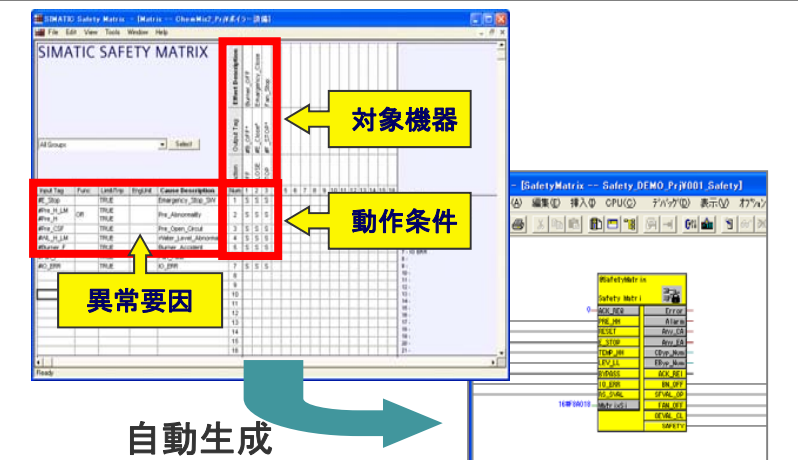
SIMATIC Safety Matrix - [Matrix -- ChemMix2_Prjボイラー流量]

File Edit View Tools Window Help

SIMATIC SAFETY MATRIX

All Groups

Select

Effect Description

Burner_OFF

Emergency_Close

Fan_Stop

Output Tag

#B_OFF*

#E_Close*

#F_STOP*

対象機器

| Input Tag | Func | Limit/Trip | EngUnit | Cause Description | Num | 1 | 2 | 3 |
|---|---|---|---|---|---|---|---|---|
| #E_Stop | | TRUE | | Emergency_Stop_SW | 1 | S | S | S |
| #Pre_H_LM #Pre_H | OR | TRUE TRUE | | Pre_Abnormality | 2 | S | S | S |
| #Pre_CDF | | TRUE | | Pre_Open_Circuit | 3 | S | S | S |
| #Pre_H_LM | | TRUE | | Water_Level_Abnormal | 4 | S | S | S |
| #Burner_F | | TRUE | | Burner_Accident | 5 | S | S | S |
| #IO_ERR | | TRUE | | IO_ERR | 7 | S | S | S |

動作条件

異常要因

Ready

自動生成

[SafetyMatrix -- Safety_DEMO_PrjV001_Safety]

編集(E) 挿入(I) CPU(C) デバッグ(D) 表示(V) オプション

@SafetyMatrix
Safety Matri

ACK_REQ
PRE_HH
RESET
E_STOP
TEMP_HH
LEV_LL
BYPASS
IO_ERR
VS_SVAL
Matr1xS1

Error
Alarm
Any_CA
Any_EA
CByp_Num
EByp_Num
ACK_REI
BN_OFF
SPVAL_OP
FAN_OFF
DEVAL_CL
SAFETY

16#F00018